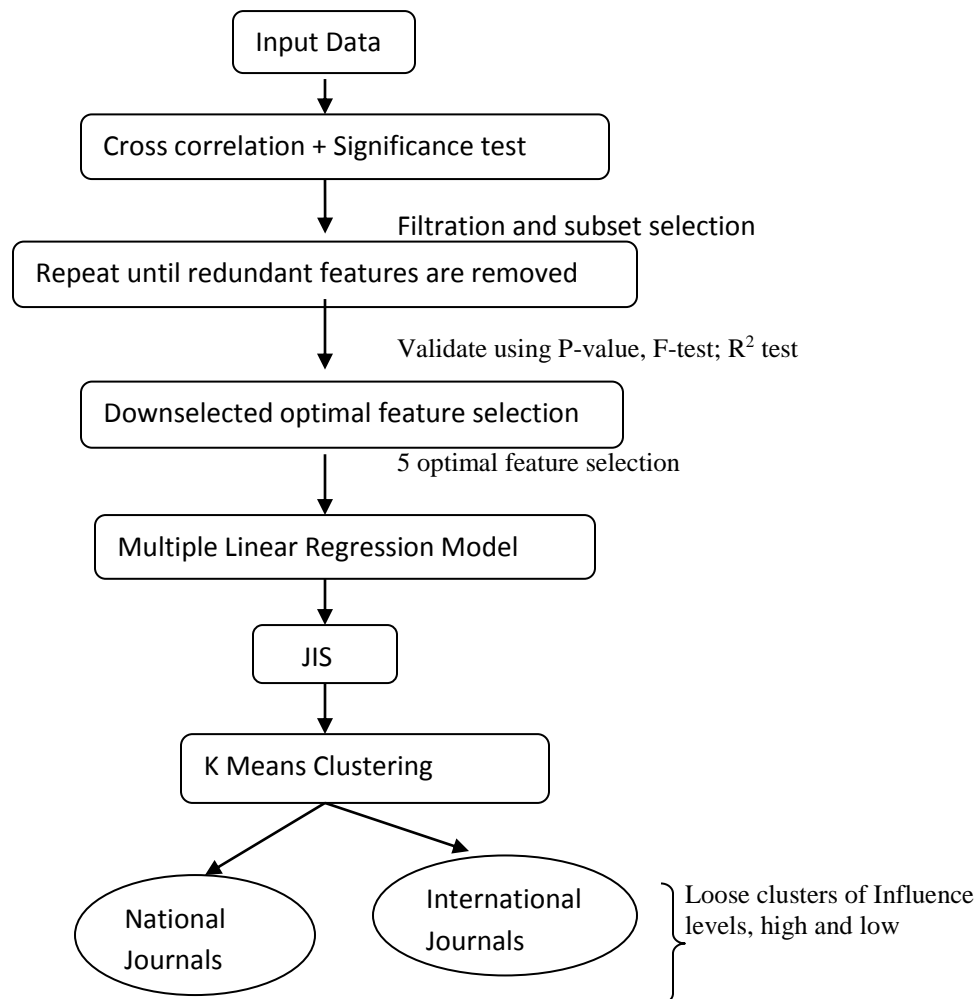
Input Data

Cross correlation + Significance test

Filtration and subset selection

Repeat until redundant features are removed

Validate using P-value, F-test; $R^2$ test

Downselected optimal feature selection

5 optimal feature selection

Multiple Linear Regression Model

JIS

K Means Clustering

National Journals

International Journals

Loose clusters of Influence levels, high and low